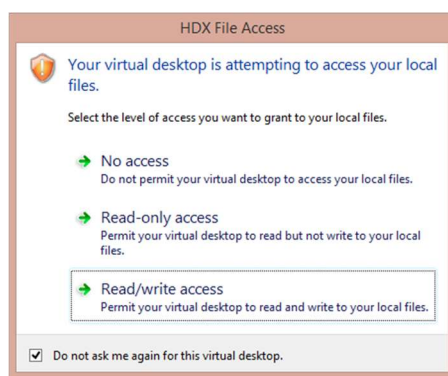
HDX File Access

Your virtual desktop is attempting to access your local files.

Select the level of access you want to grant to your local files.

No access
Do not permit your virtual desktop to access your local files.

Read-only access
Permit your virtual desktop to read but not write to your local files.

Read/write access
Permit your virtual desktop to read and write to your local files.

Do not ask me again for this virtual desktop.